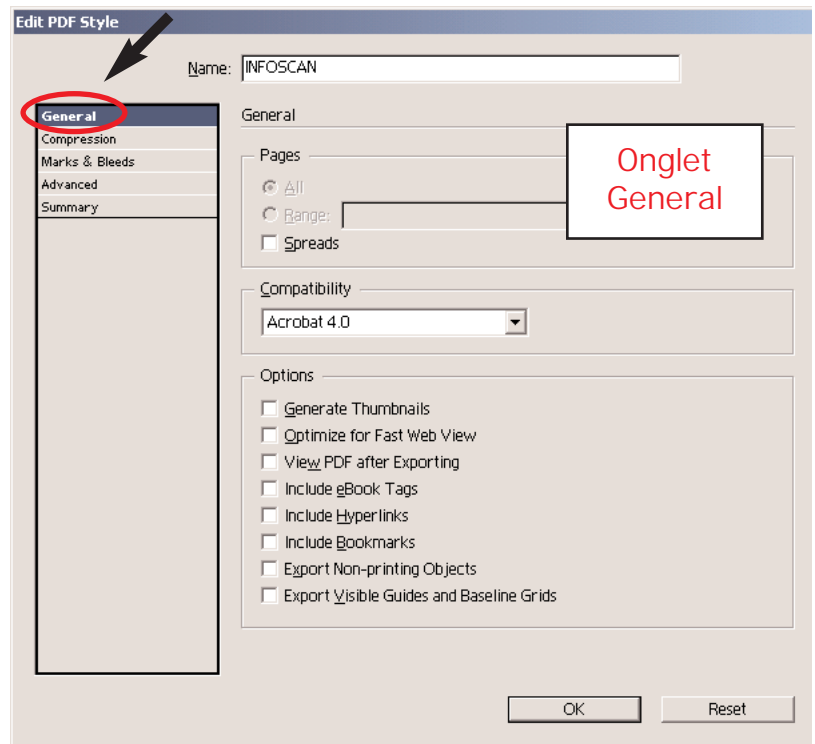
Edit PDF Style

Name: INFOSCAN

General
Compression
Marks & Bleeds
Advanced
Summary

General

Pages

All

Range:

Spreads

Onglet General

Compatibility

Acrobat 4.0

Options

Generate Thumbnails

Optimize for Fast Web View

View PDF after Exporting

Include eBook Tags

Include Hyperlinks

Include Bookmarks

Export Non-printing Objects

Export Visible Guides and Baseline Grids

OK

Reset